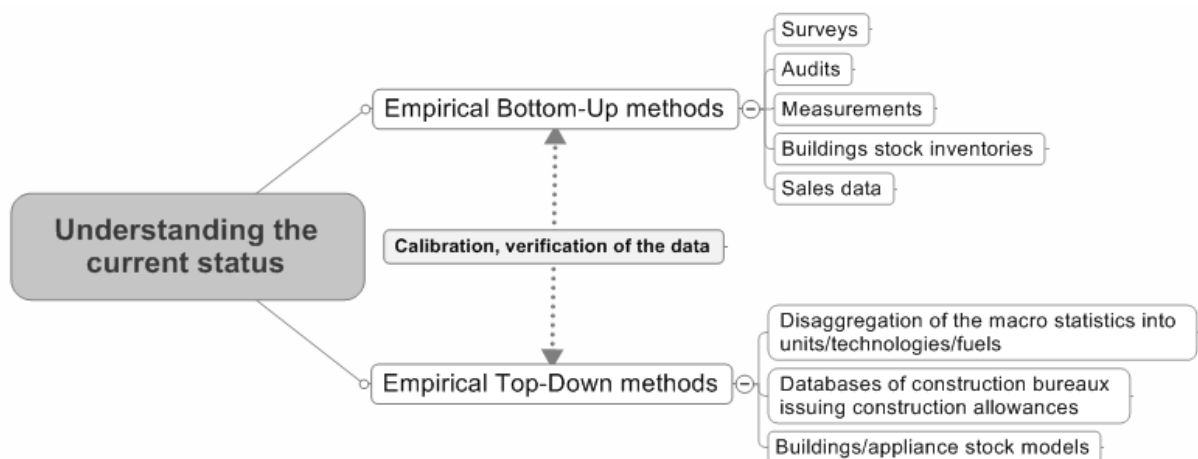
Understanding the current status

Empirical Bottom-Up methods

Surveys

Audits

Measurements

Buildings stock inventories

Sales data

Calibration, verification of the data

Empirical Top-Down methods

Disaggregation of the macro statistics into units/technologies/fuels

Databases of construction bureaux issuing construction allowances

Buildings/appliance stock models